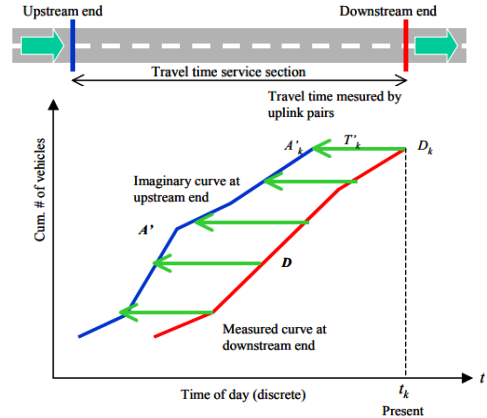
Upstream end

Downstream end

Travel time service section

Travel time mesured by uplink pairs

$A'_k$

$T'_k$

$D_k$

Imaginary curve at upstream end

Cum. # of vehicles

$A'$

$D$

Measured curve at downstream end

Time of day (discrete)

$t_k$

Present

$t$